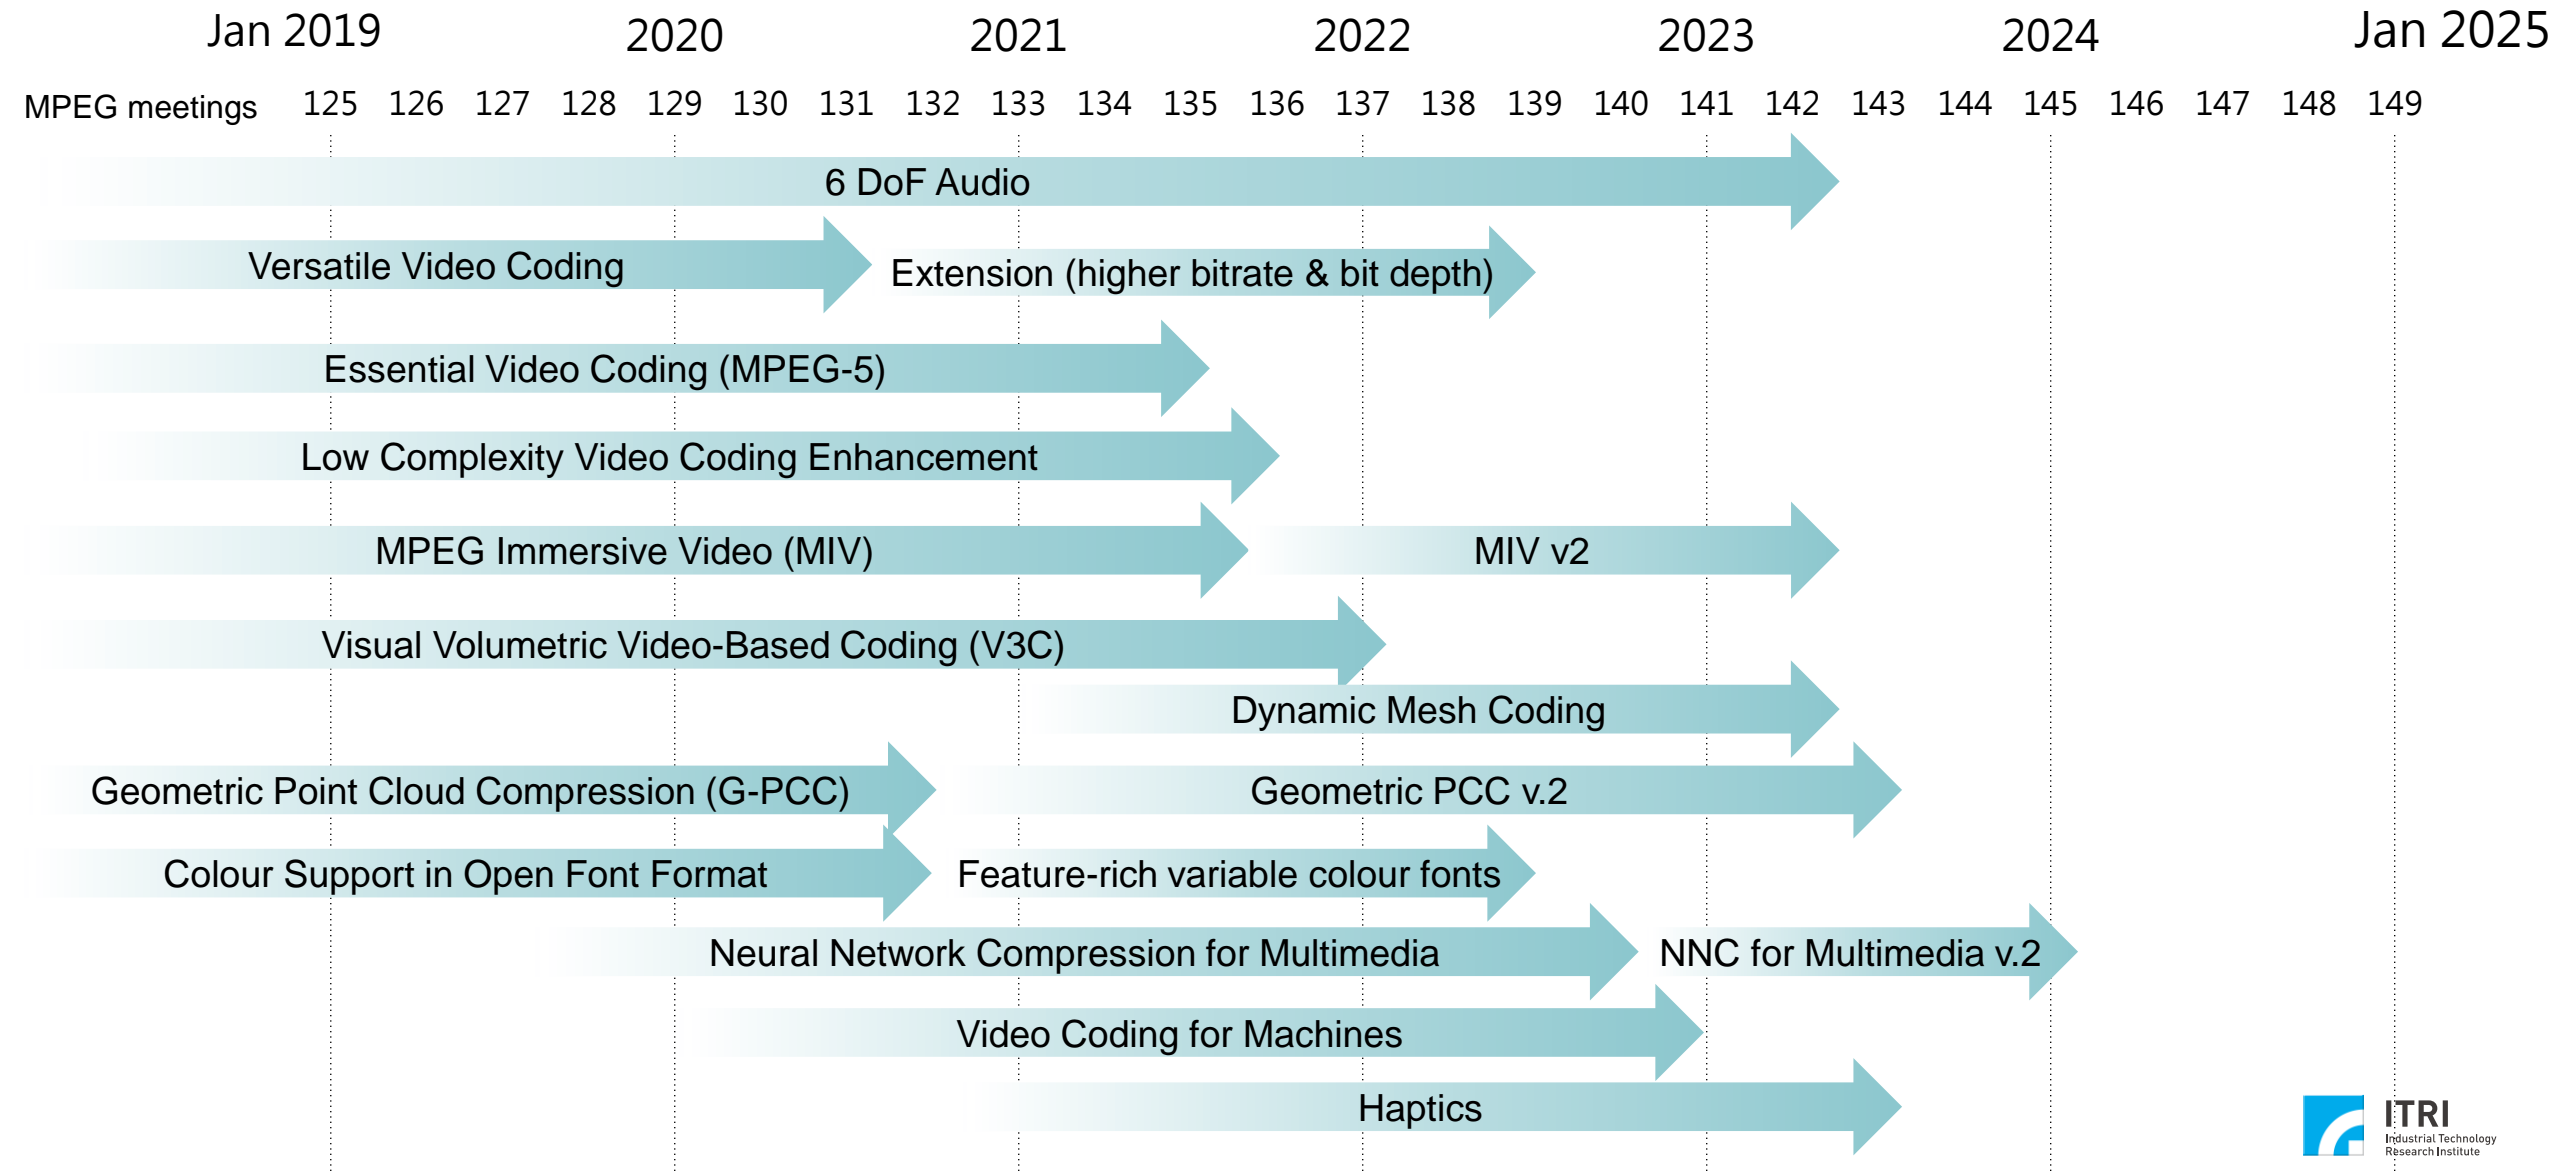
Jan 2019 2020 2021 2022 2023 2024 Jan 2025

MPEG meetings 125 126 127 128 129 130 131 132 133 134 135 136 137 138 139 140 141 142 143 144 145 146 147 148 149

6 DoF Audio

Versatile Video Coding

Extension (higher bitrate & bit depth)

Essential Video Coding (MPEG-5)

Low Complexity Video Coding Enhancement

MPEG Immersive Video (MIV)

MIV v2

Visual Volumetric Video-Based Coding (V3C)

Dynamic Mesh Coding

Geometric Point Cloud Compression (G-PCC)

Geometric PCC v.2

Colour Support in Open Font Format

Feature-rich variable colour fonts

Neural Network Compression for Multimedia

NNC for Multimedia v.2

Video Coding for Machines

Haptics

ITRI
Industrial Technology Research Institute